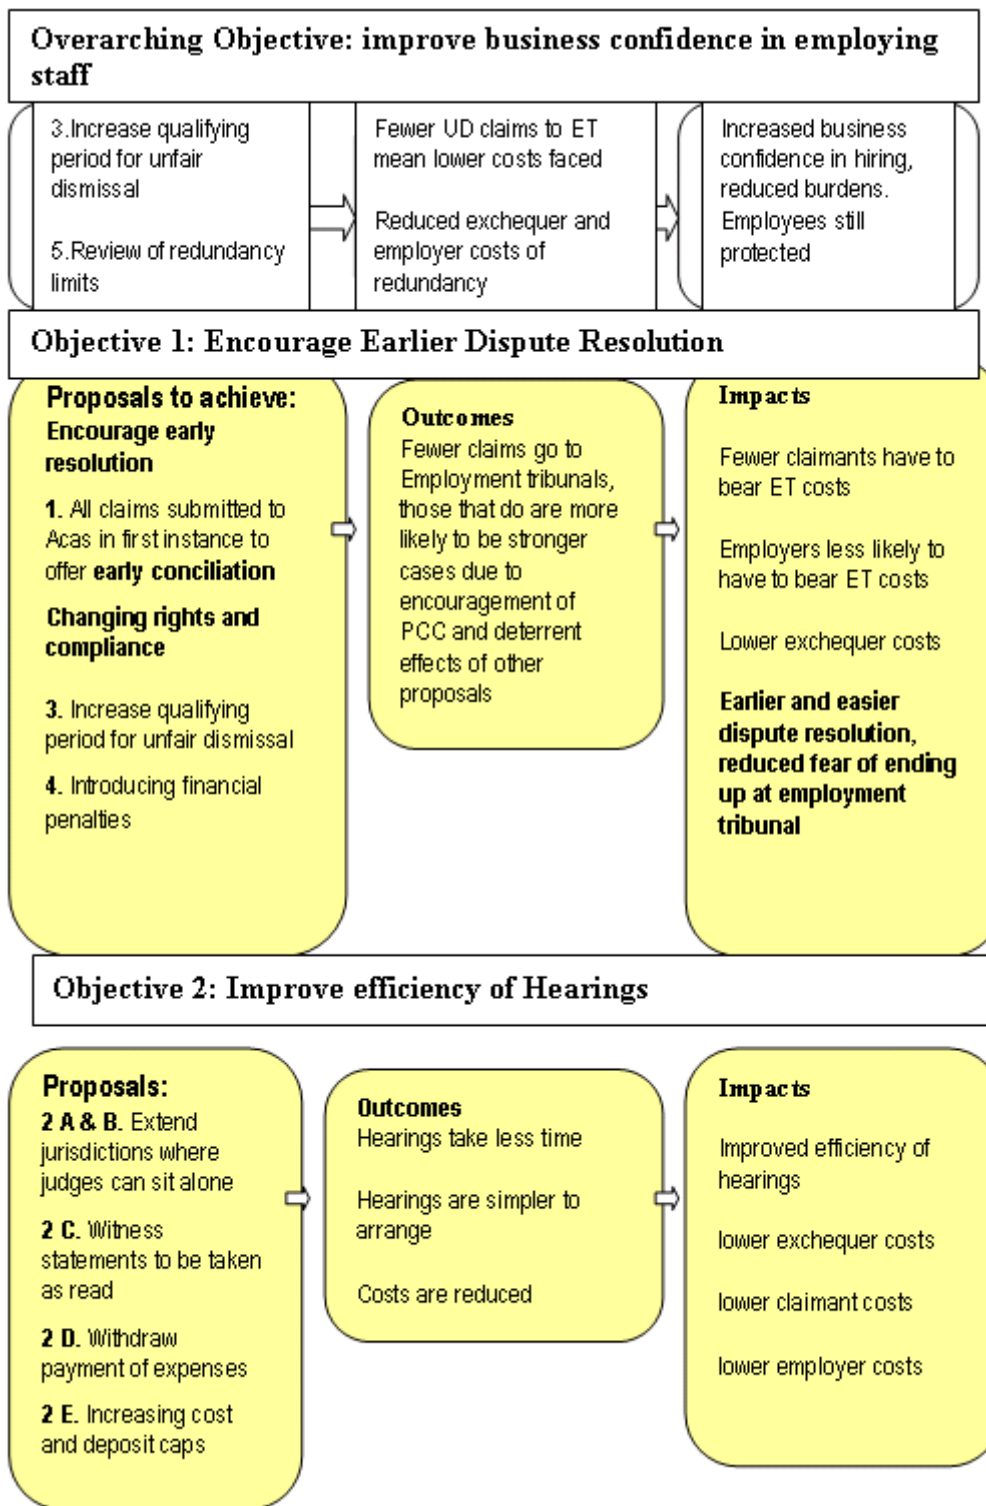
Overarching Objective: improve business confidence in employing staff

3.Increase qualifying period for unfair dismissal

5.Review of redundancy limits

Fewer UD claims to ET mean lower costs faced

Reduced exchequer and employer costs of redundancy

Increased business confidence in hiring, reduced burdens. Employees still protected

Objective 1: Encourage Earlier Dispute Resolution

Proposals to achieve:
Encourage early resolution

1. All claims submitted to Acas in first instance to offer early conciliation

Changing rights and compliance

3. Increase qualifying period for unfair dismissal

4. Introducing financial penalties

Outcomes
Fewer claims go to Employment tribunals, those that do are more likely to be stronger cases due to encouragement of PCC and deterrent effects of other proposals

Impacts

Fewer claimants have to bear ET costs

Employers less likely to have to bear ET costs

Lower exchequer costs

Earlier and easier dispute resolution, reduced fear of ending up at employment tribunal

Objective 2: Improve efficiency of Hearings

Proposals:
2 A & B. Extend jurisdictions where judges can sit alone

2 C. Witness statements to be taken as read

2 D. Withdraw payment of expenses

2 E. Increasing cost and deposit caps

Outcomes
Hearings take less time

Hearings are simpler to arrange

Costs are reduced

Impacts

Improved efficiency of hearings

lower exchequer costs

lower claimant costs

lower employer costs